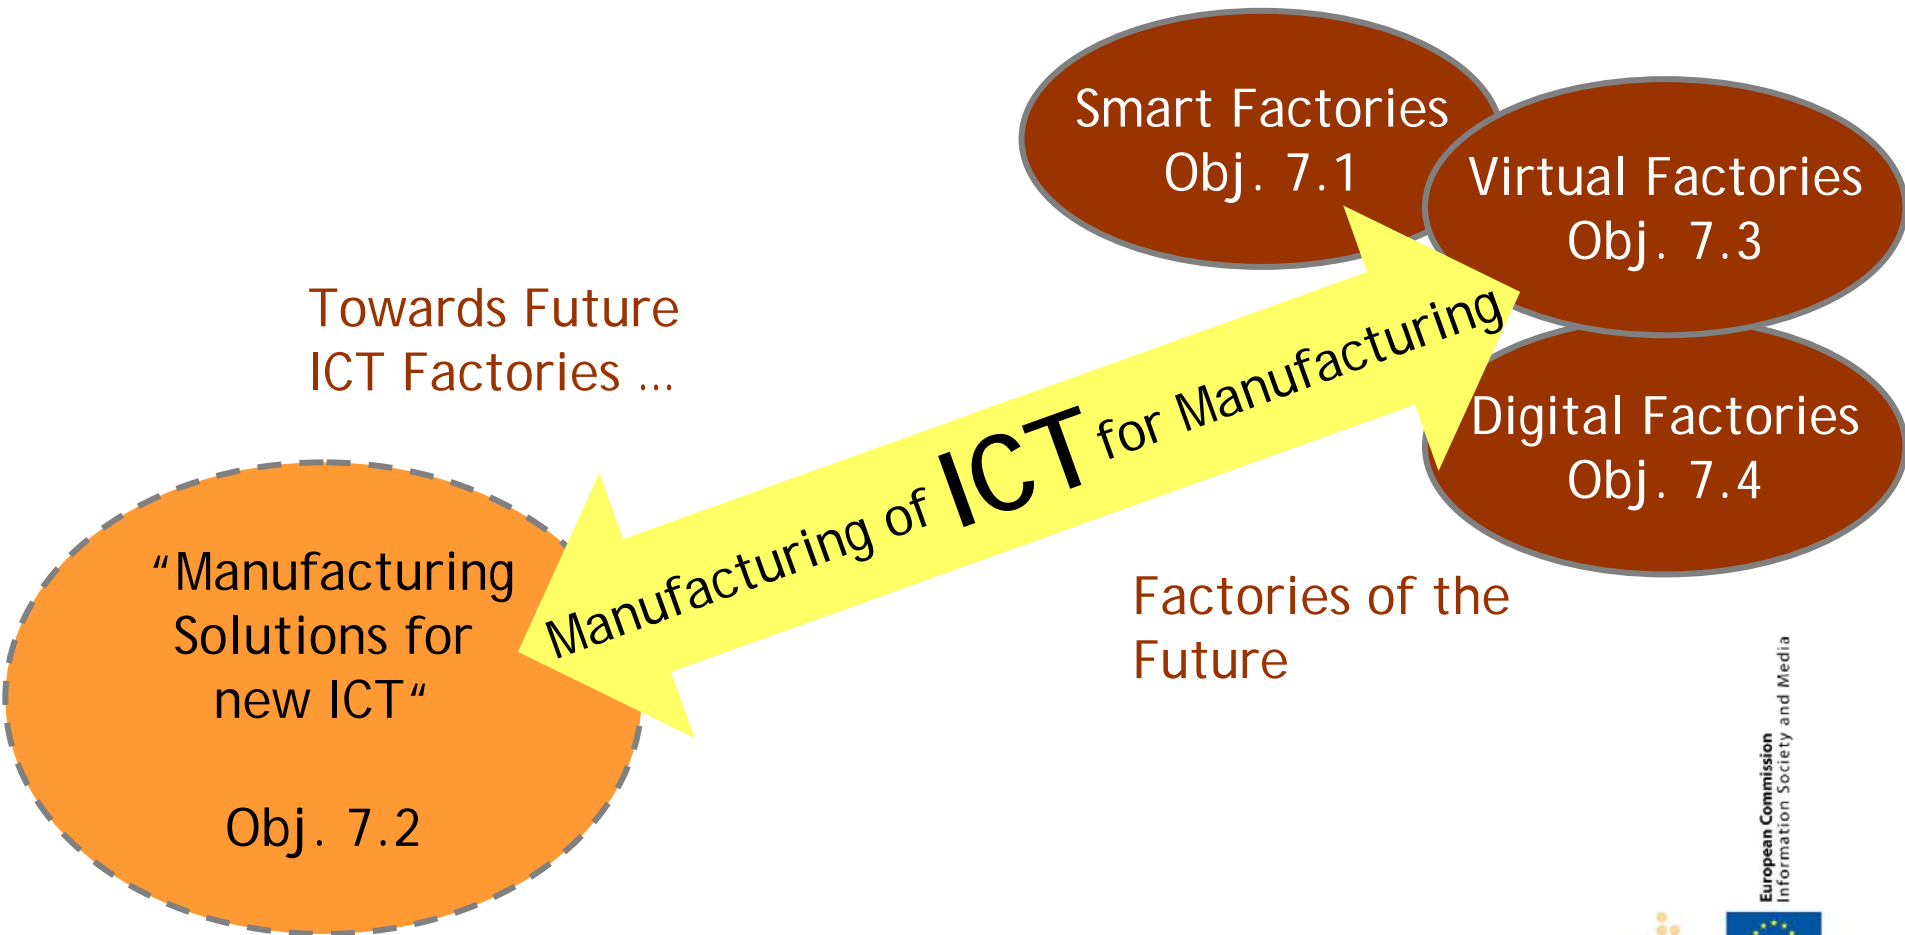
Smart Factories
Obj. 7.1

Virtual Factories
Obj. 7.3

Digital Factories
Obj. 7.4

Towards Future
ICT Factories ...

Manufacturing of ICT for Manufacturing

“Manufacturing
Solutions for
new ICT“

Obj. 7.2

Factories of the
Future

European Commission
Information Society and Media